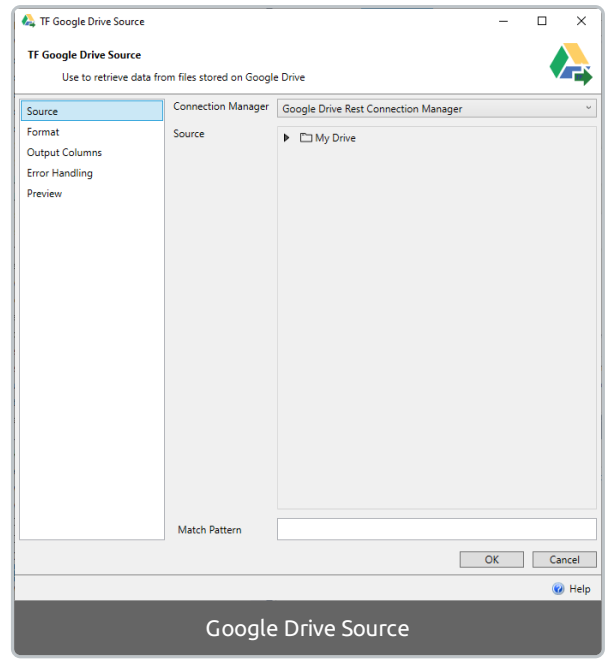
TF Google Drive Source

TF Google Drive Source

Use to retrieve data from files stored on Google Drive

Source
Format
Output Columns
Error Handling
Preview

Connection Manager
Google Drive Rest Connection Manager

Source
My Drive

Match Pattern

OK
Cancel

Help

Google Drive Source